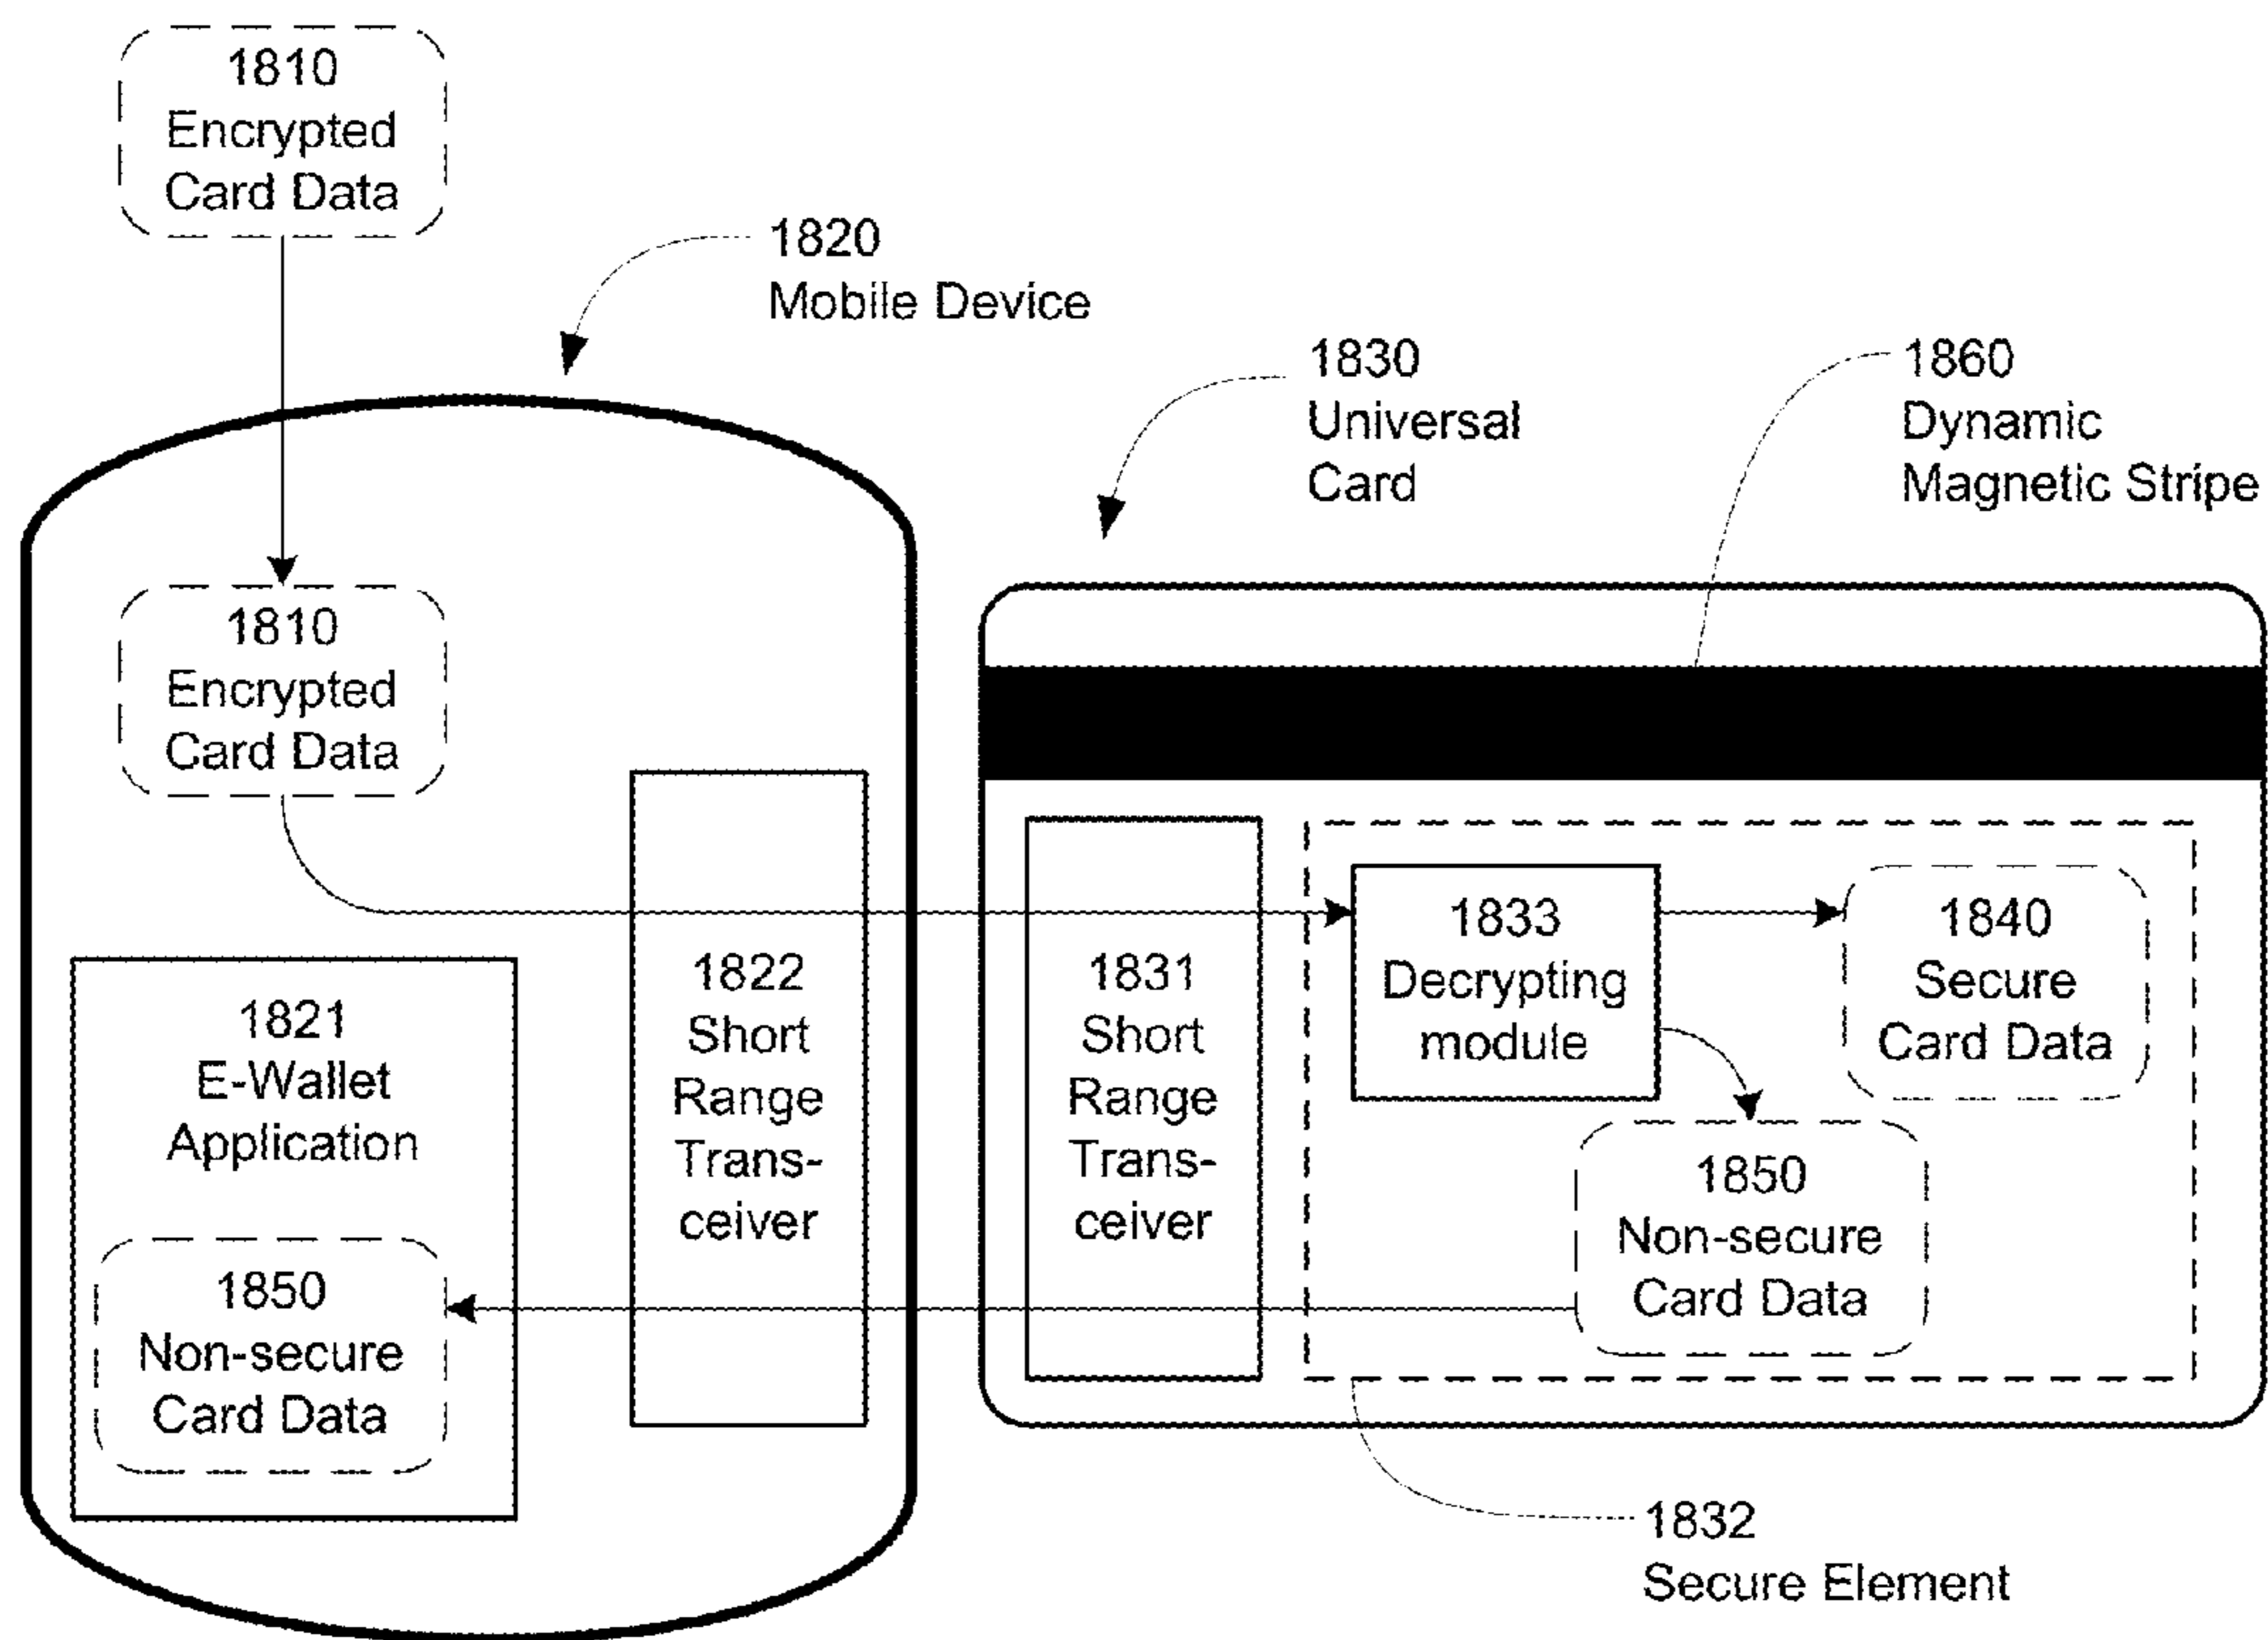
1810
Encrypted
Card Data

1820
Mobile Device

1830
Universal
Card

1860
Dynamic
Magnetic Stripe

1810
Encrypted
Card Data

1821
E-Wallet
Application

1850
Non-secure
Card Data

1822
Short
Range
Transceiver

1831
Short
Range
Transceiver

1833
Decrypting
module

1840
Secure
Card Data

1850
Non-secure
Card Data

1832
Secure Element